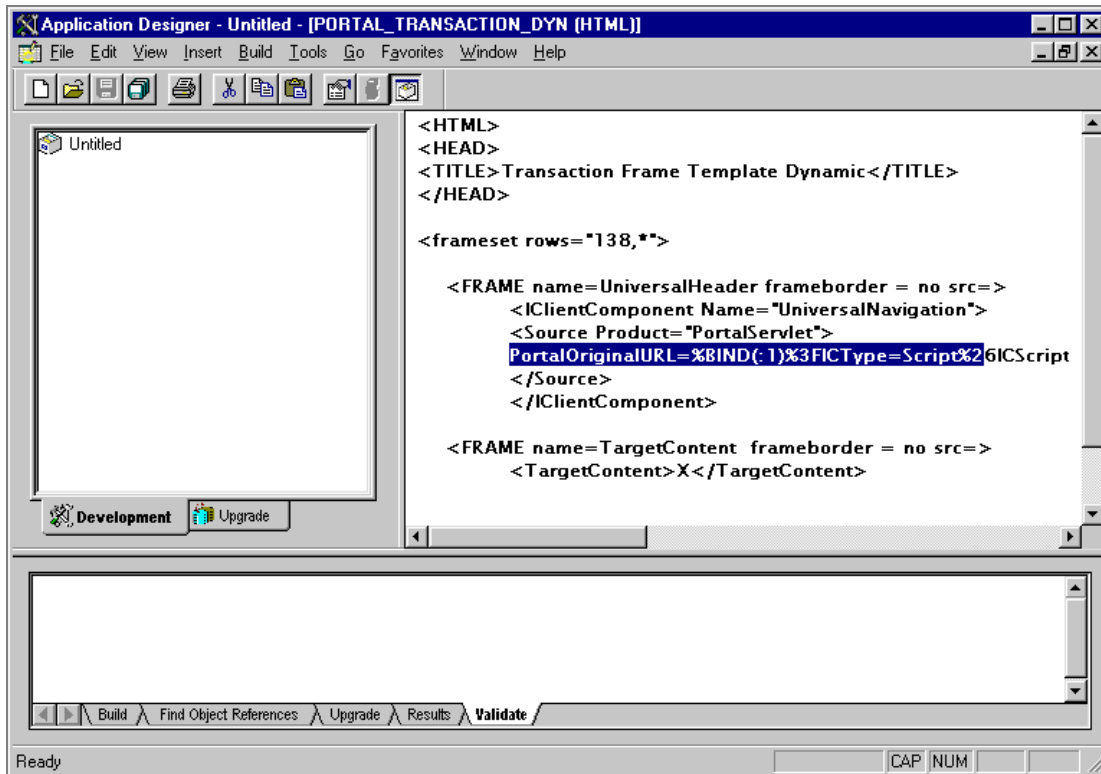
Application Designer - Untitled - [PORTAL_TRANSACTION_DYN (HTML)]

File Edit View Insert Build Tools Go Favorites Window Help

Untitled

Development Upgrade

<HTML>
<HEAD>
<TITLE>Transaction Frame Template Dynamic</TITLE>
</HEAD>

<frameset rows="138,*">

<FRAME name=UniversalHeader frameborder = no src=>
<IClientComponent Name="UniversalNavigation">
<Source Product="PortalServlet">
PortalOriginalURL=%BIND(:1)%3FICType=Script%26ICScript
</Source>
</IClientComponent>

<FRAME name=TargetContent frameborder = no src=>
<TargetContent>X</TargetContent>

Build Find Object References Upgrade Results Validate

Ready CAP NUM